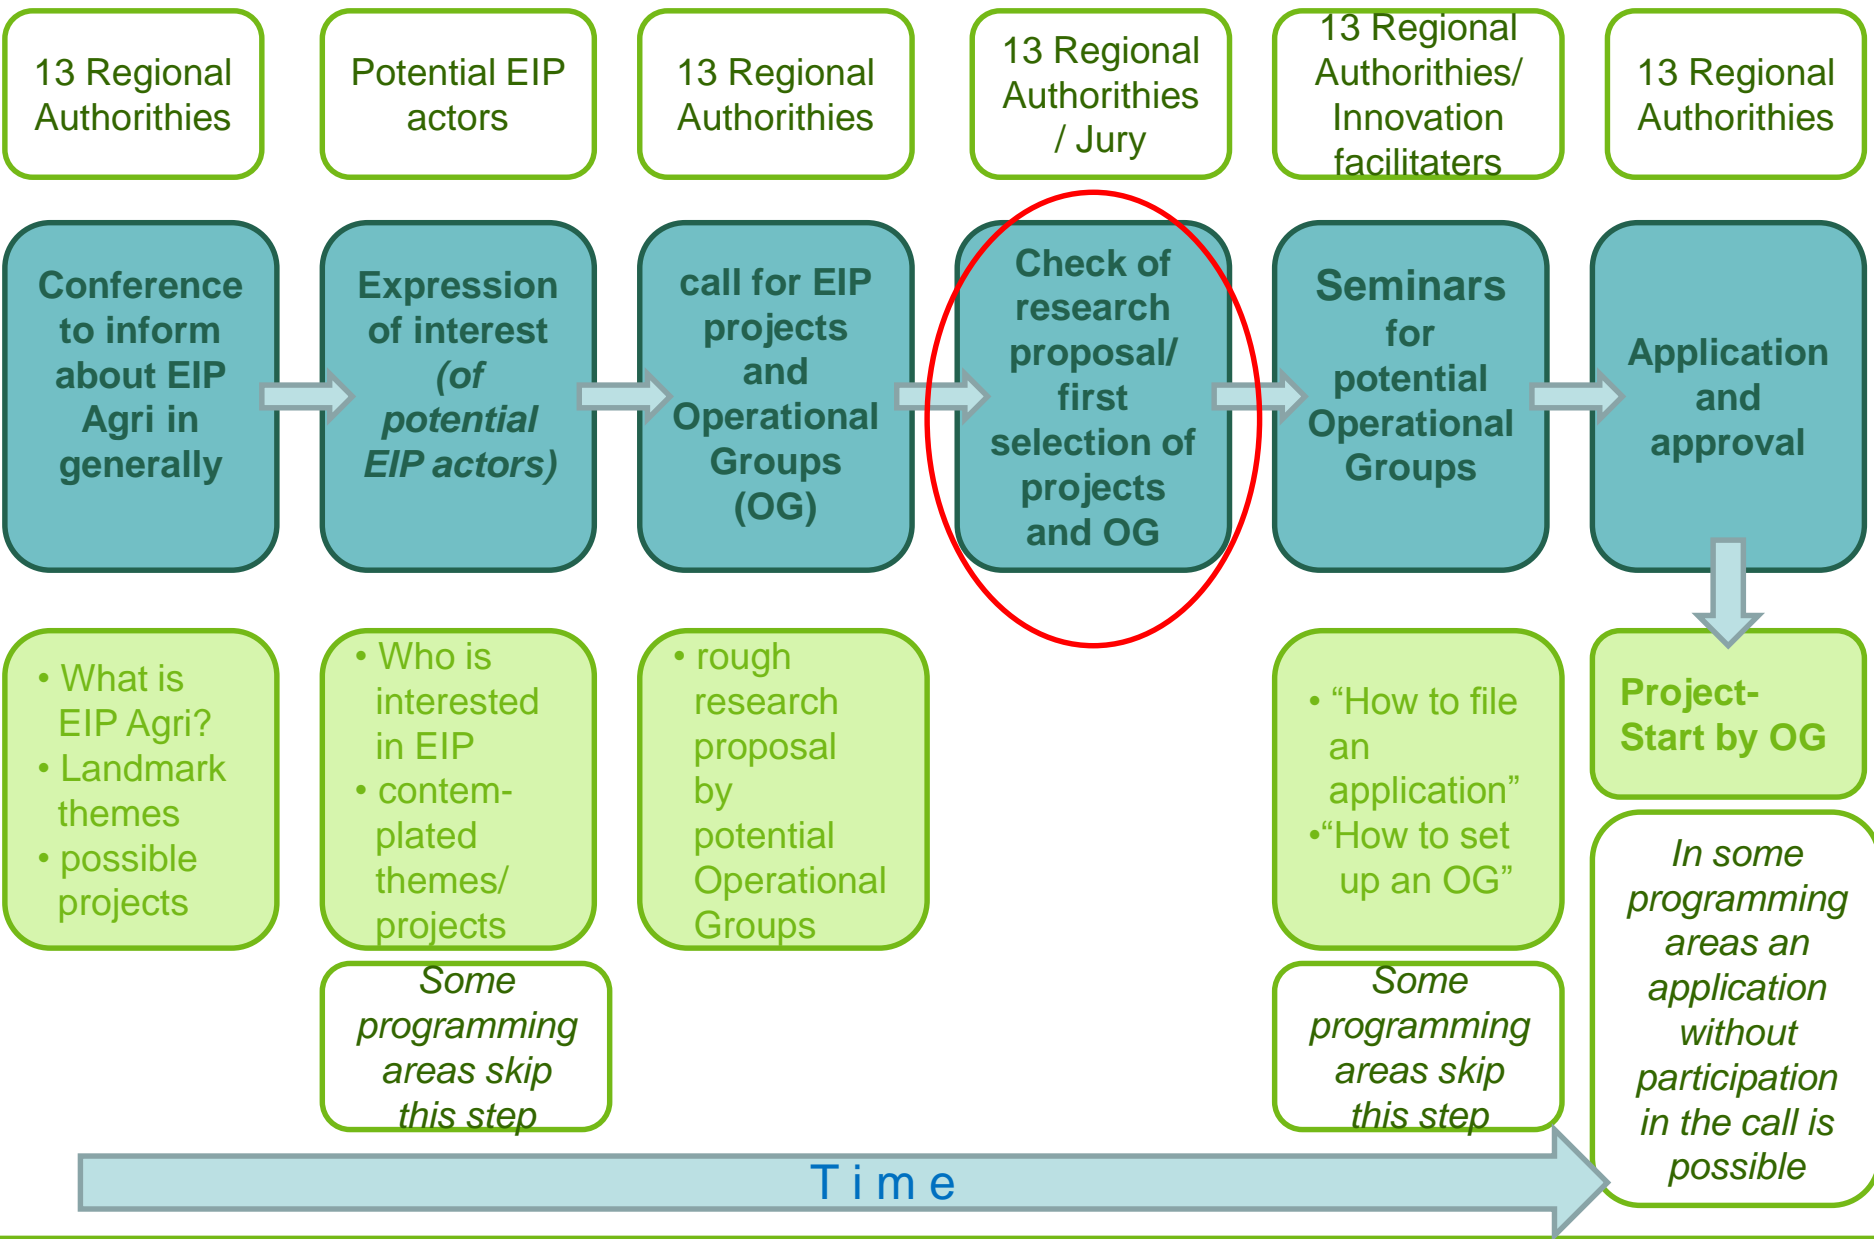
13 Regional Authorithies

Potential EIP actors

13 Regional Authorithies

13 Regional Authorithies / Jury

13 Regional Authorithies/ Innovation facilitaters

13 Regional Authorithies

Conference to inform about EIP Agri in generally

Expression of interest *(of potential EIP actors)*

call for EIP projects and Operational Groups (OG)

Check of research proposal/ first selection of projects and OG

Seminars for potential Operational Groups

Application and approval

• What is EIP Agri?
• Landmark themes
• possible projects

• Who is interested in EIP
• contem-plated themes/ projects

• rough research proposal by potential Operational Groups

• “How to file an application”
•“How to set up an OG”

Project-Start by OG

*Some programming areas skip this step*

*Some programming areas skip this step*

*In some programming areas an application without participation in the call is possible*

Time